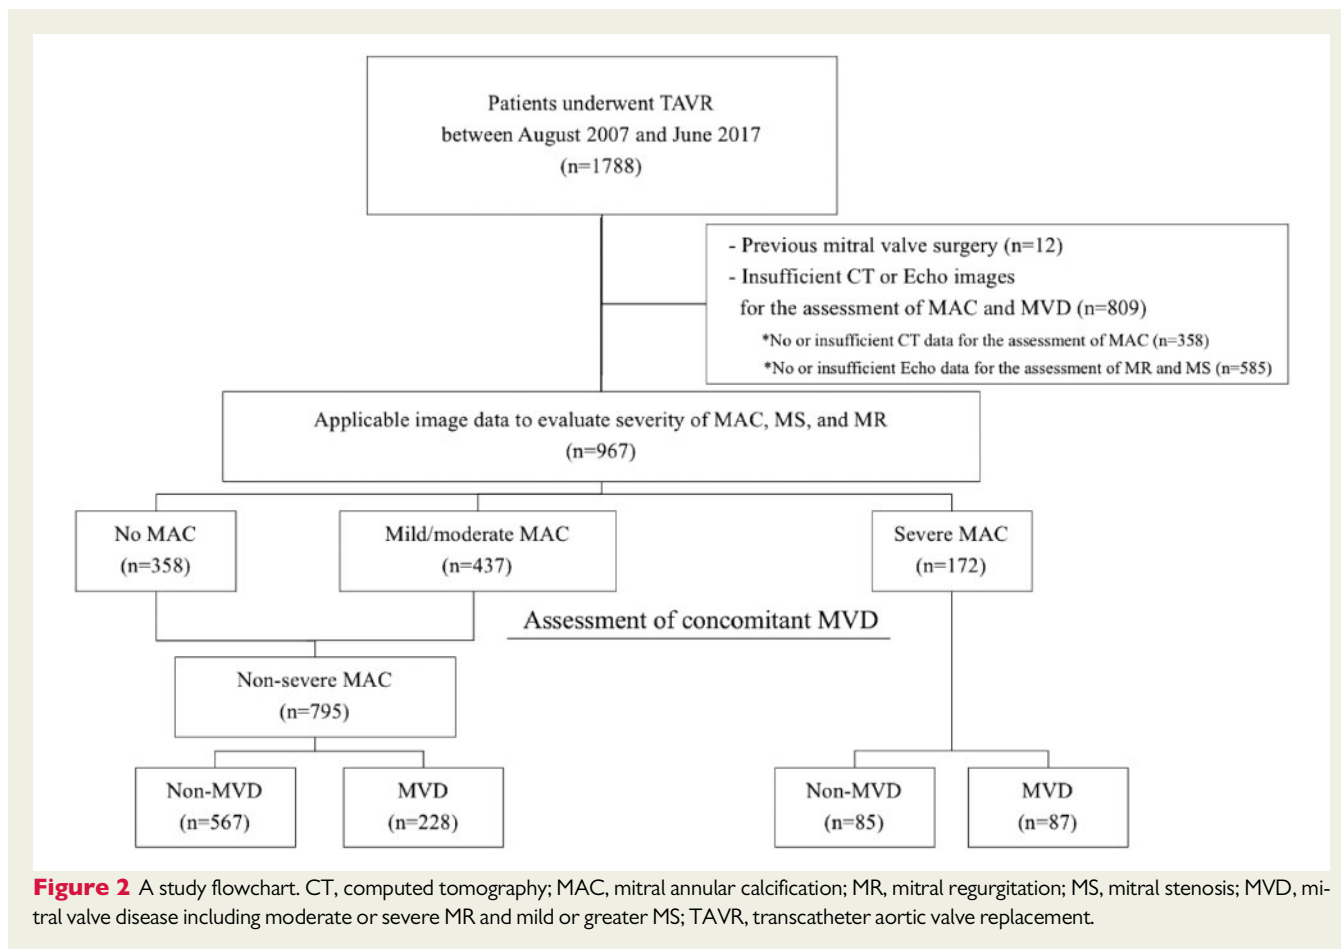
Patients underwent TAVR between August 2007 and June 2017 (n=1788)

- Previous mitral valve surgery (n=12)
- Insufficient CT or Echo images for the assessment of MAC and MVD (n=809)
*No or insufficient CT data for the assessment of MAC (n=358)
*No or insufficient Echo data for the assessment of MR and MS (n=585)

Applicable image data to evaluate severity of MAC, MS, and MR (n=967)

No MAC (n=358)

Mild/moderate MAC (n=437)

Severe MAC (n=172)

Assessment of concomitant MVD

Non-severe MAC (n=795)

Non-MVD (n=567)

MVD (n=228)

Non-MVD (n=85)

MVD (n=87)

Figure 2 A study flowchart. CT, computed tomography; MAC, mitral annular calcification; MR, mitral regurgitation; MS, mitral stenosis; MVD, mitral valve disease including moderate or severe MR and mild or greater MS; TAVR, transcatheter aortic valve replacement.